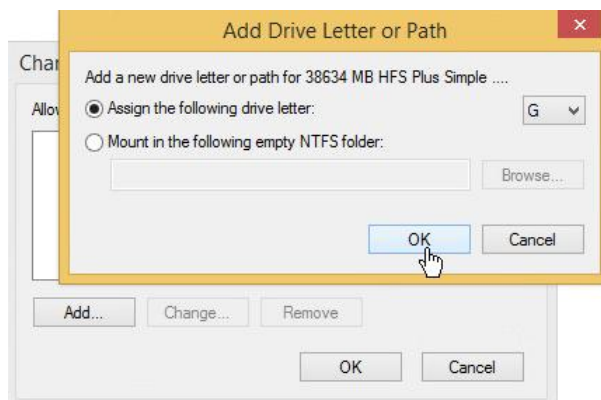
Add Drive Letter or Path

Char

Allov

Add a new drive letter or path for 38634 MB HFS Plus Simple ....

Assign the following drive letter:

G

Mount in the following empty NTFS folder:

Browse...

OK

Cancel

Add...

Change...

Remove

OK

Cancel